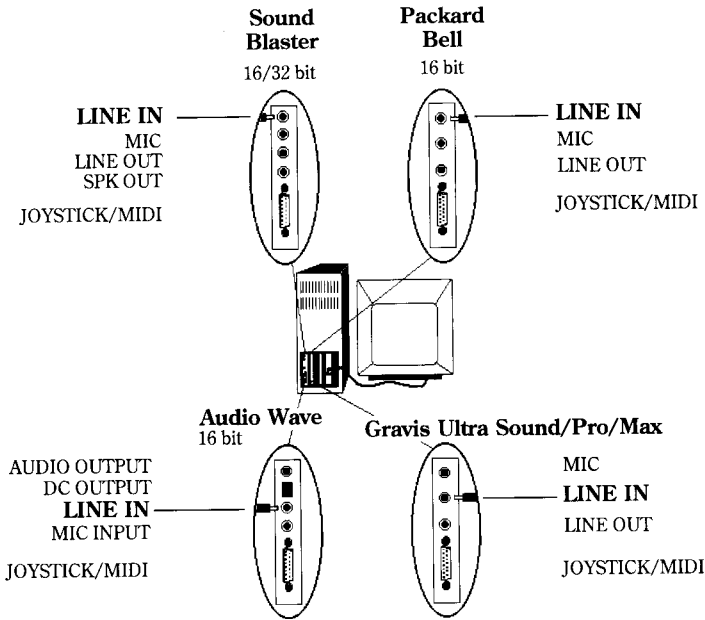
Sound Blaster
16/32 bit

LINE IN
MIC
LINE OUT
SPK OUT

JOYSTICK/MIDI

Packard Bell
16 bit

LINE IN
MIC
LINE OUT

JOYSTICK/MIDI

Audio Wave
16 bit

AUDIO OUTPUT
DC OUTPUT
LINE IN
MIC INPUT

JOYSTICK/MIDI

Gravis Ultra Sound/Pro/Max

MIC
LINE IN
LINE OUT

JOYSTICK/MIDI